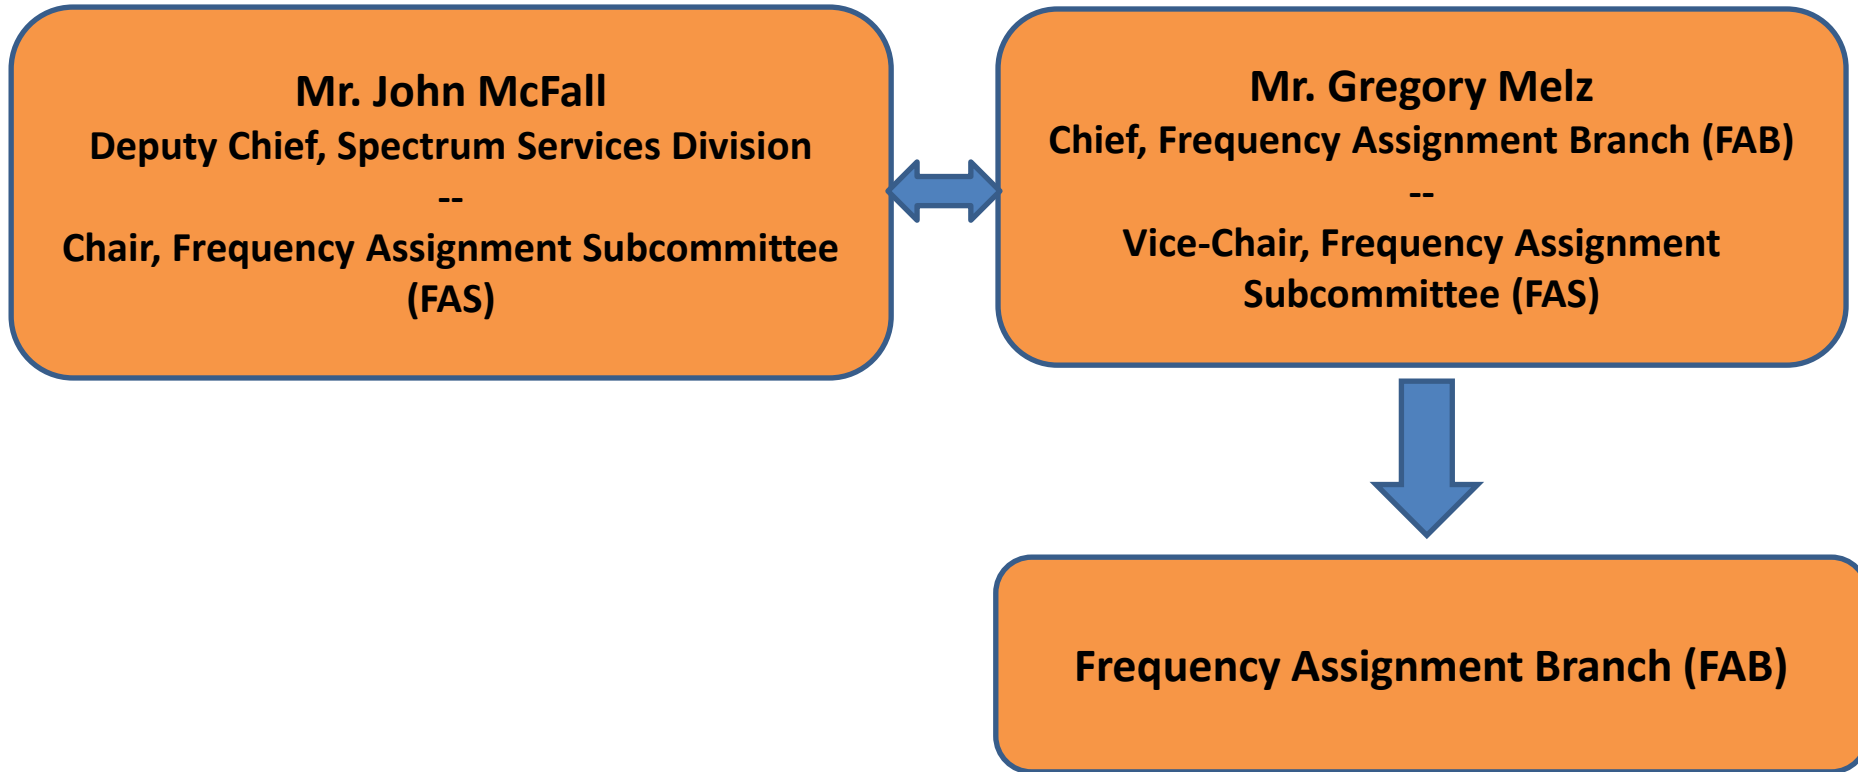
Mr. John McFall
Deputy Chief, Spectrum Services Division
--
Chair, Frequency Assignment Subcommittee (FAS)

Mr. Gregory Melz
Chief, Frequency Assignment Branch (FAB)
--
Vice-Chair, Frequency Assignment Subcommittee (FAS)

Frequency Assignment Branch (FAB)